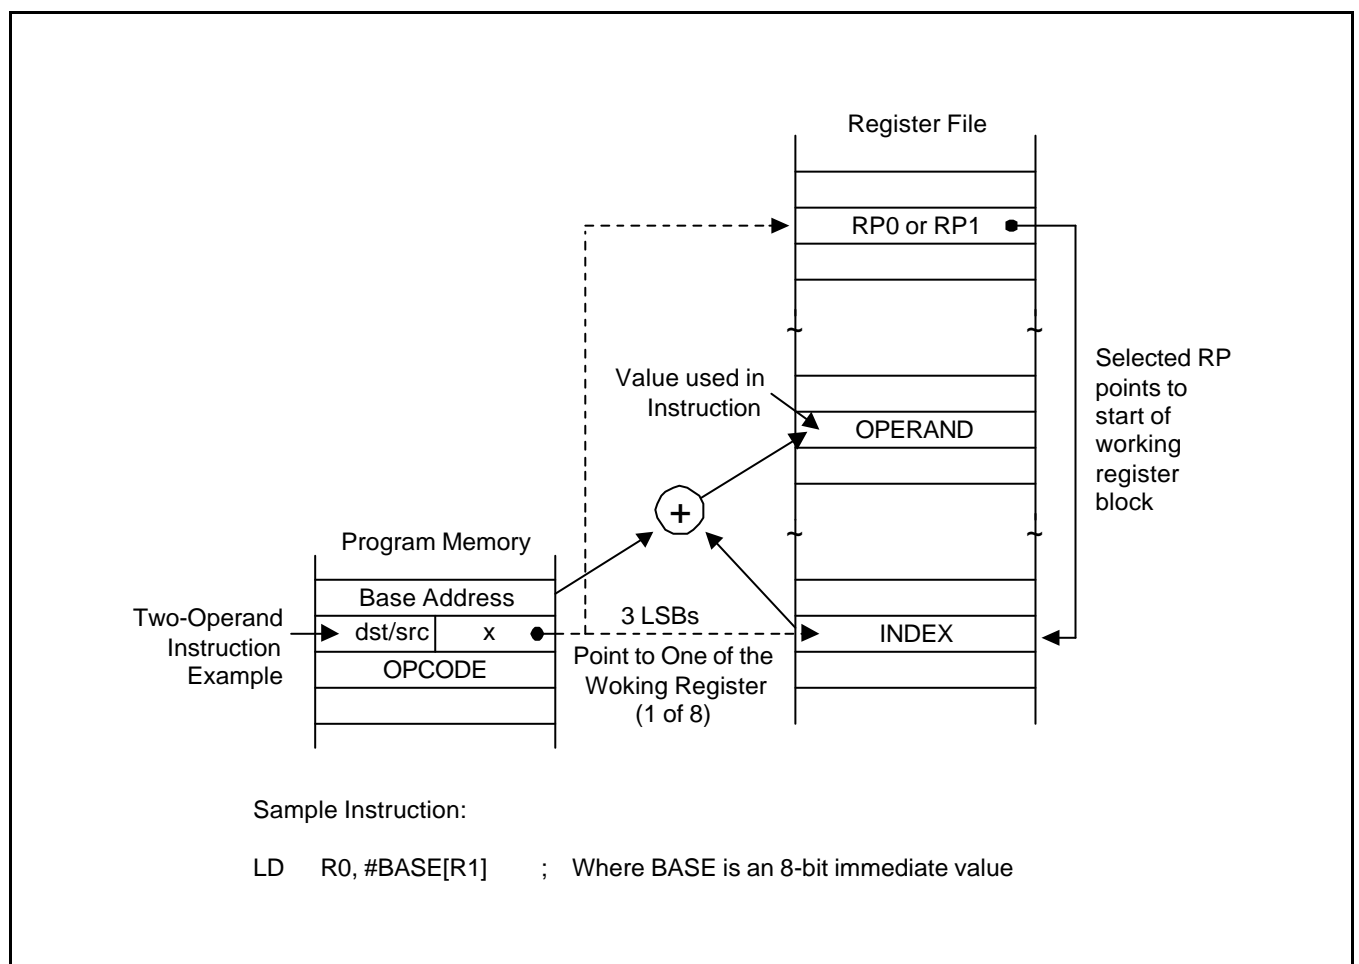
Register File

RP0 or RP1

Selected RP points to start of working register block

Value used in Instruction

OPERAND

+

Program Memory

Base Address

Two-Operand Instruction Example

dst/src | x

OPCODE

3 LSBs

Point to One of the Woking Register (1 of 8)

INDEX

Sample Instruction:

LD R0, #BASE[R1] ; Where BASE is an 8-bit immediate value